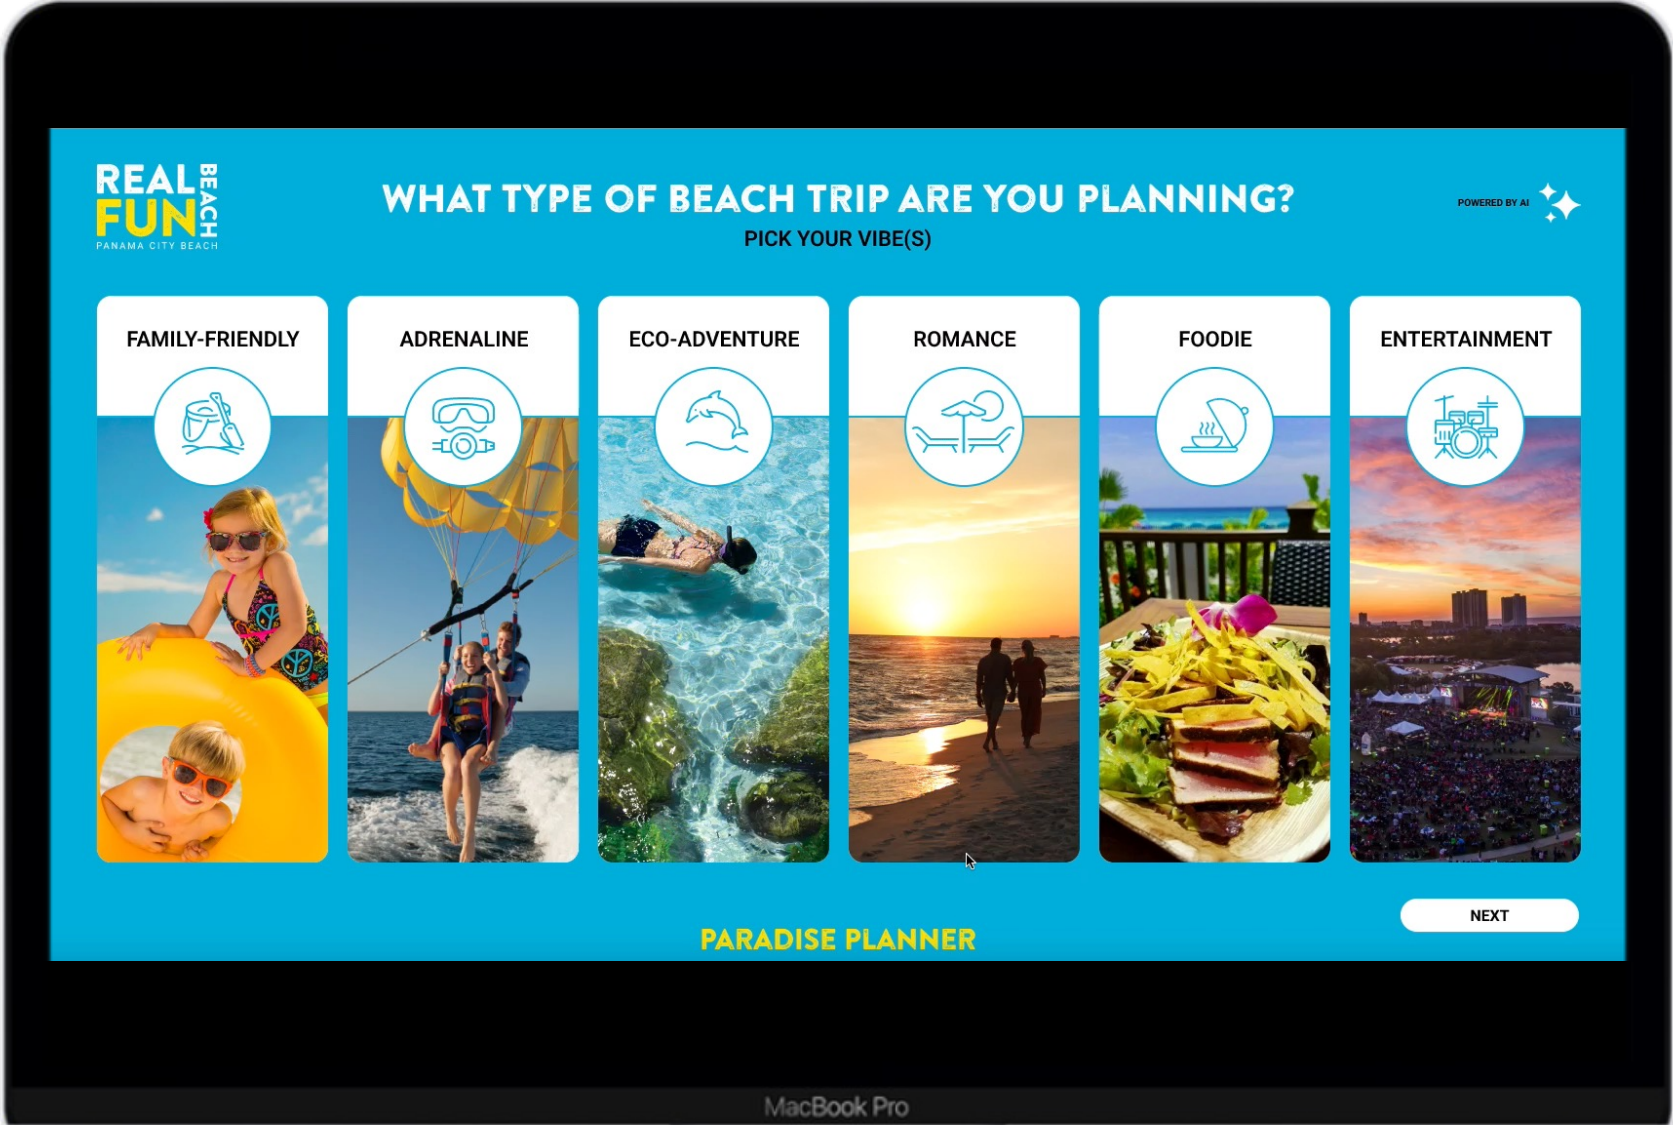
REAL FUN BEACH
PANAMA CITY BEACH

WHAT TYPE OF BEACH TRIP ARE YOU PLANNING?
PICK YOUR VIBE(S)

POWERED BY AI

FAMILY-FRIENDLY

ADRENALINE

ECO-ADVENTURE

ROMANCE

FOODIE

ENTERTAINMENT

NEXT

PARADISE PLANNER

MacBook Pro